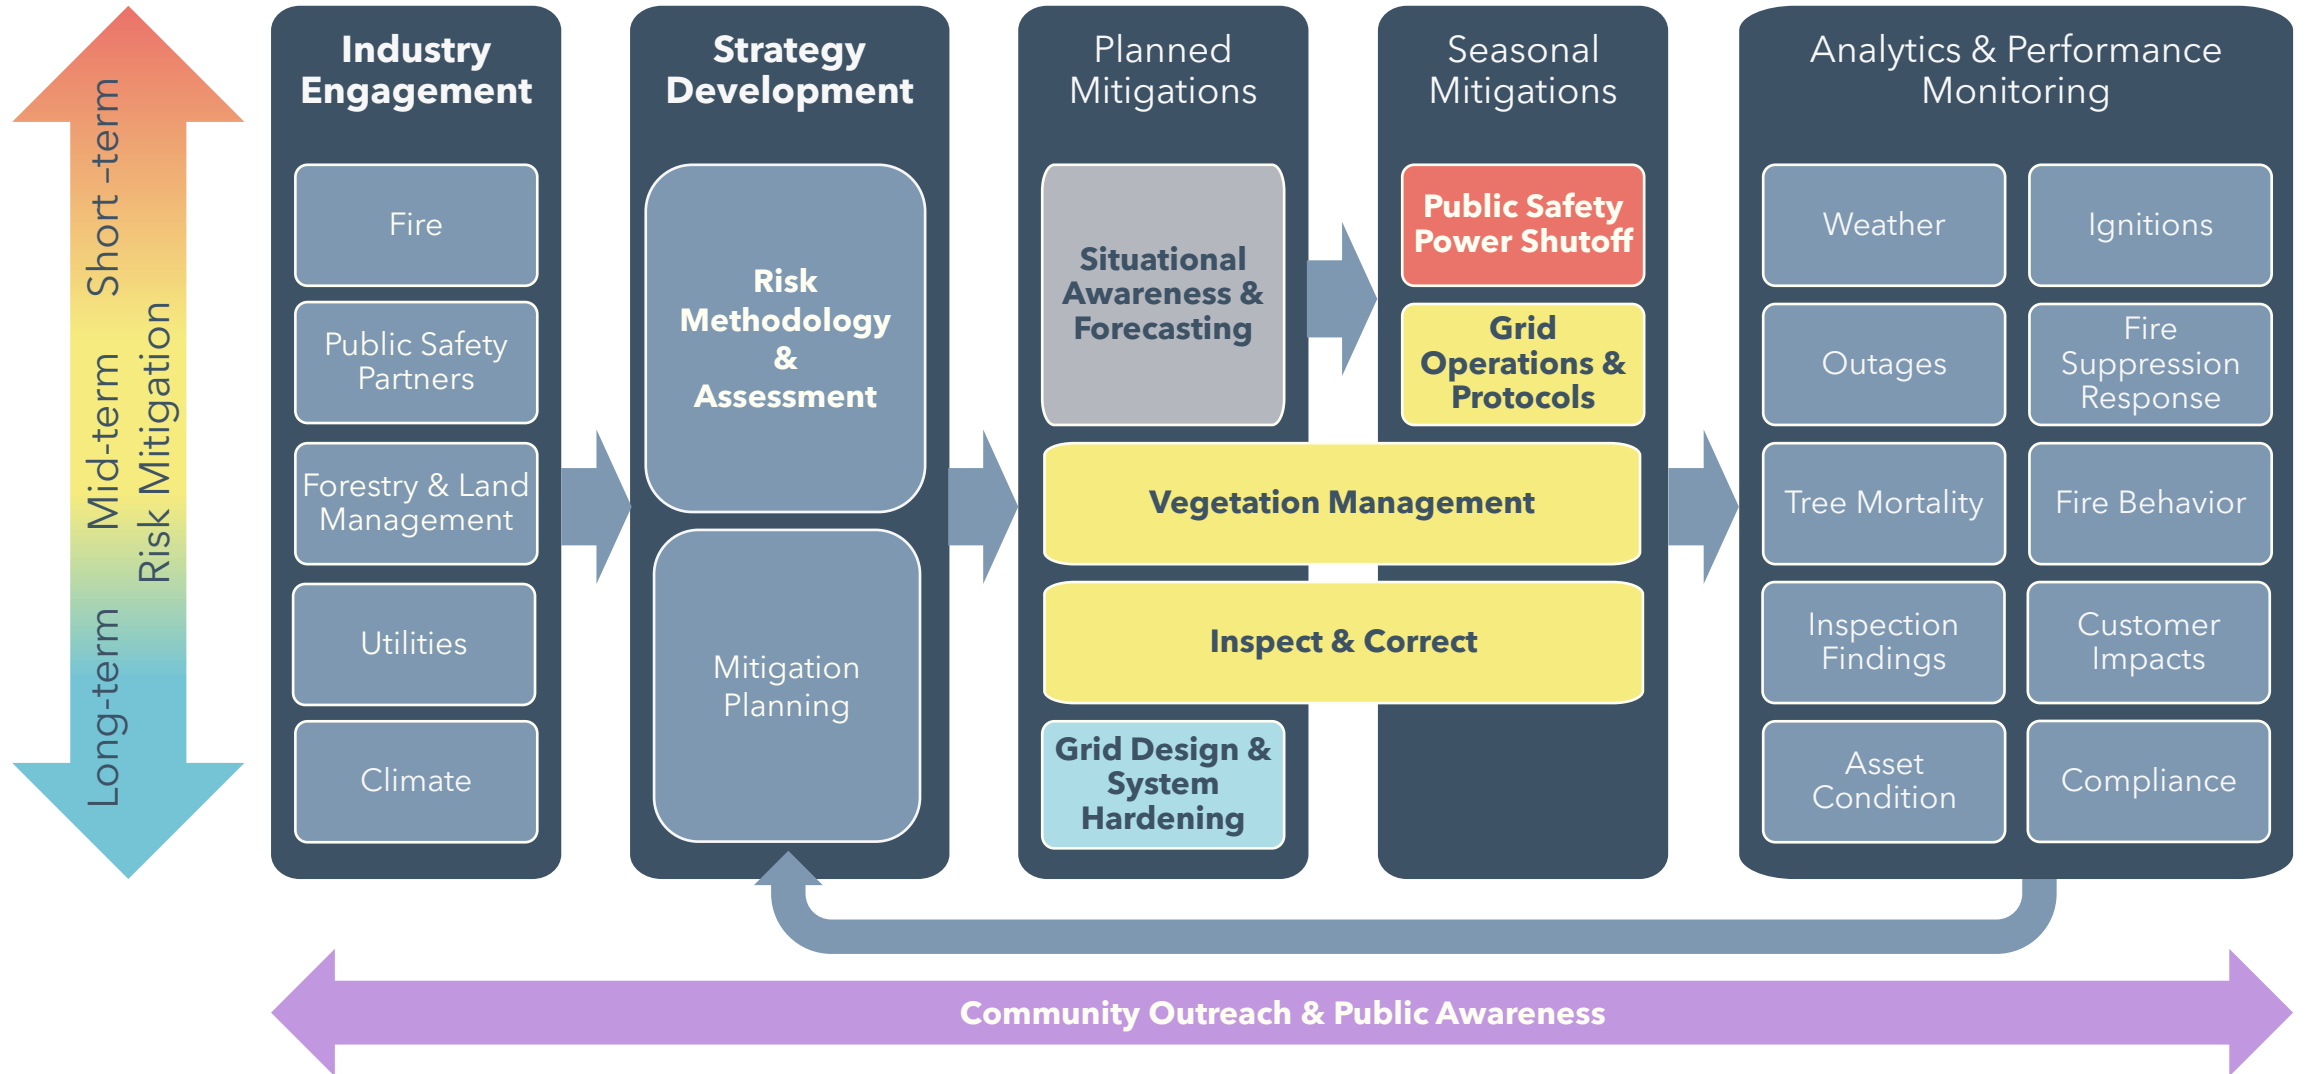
Short -term
Mid-term
Long-term
Risk Mitigation

Industry Engagement

Fire

Public Safety Partners

Forestry & Land Management

Utilities

Climate

Strategy Development

Risk Methodology & Assessment

Mitigation Planning

Planned Mitigations

Situational Awareness & Forecasting

Seasonal Mitigations

Public Safety Power Shutoff

Grid Operations & Protocols

Vegetation Management

Inspect & Correct

Grid Design & System Hardening

Analytics & Performance Monitoring

Weather

Ignitions

Outages

Fire Suppression Response

Tree Mortality

Fire Behavior

Inspection Findings

Customer Impacts

Asset Condition

Compliance

Community Outreach & Public Awareness